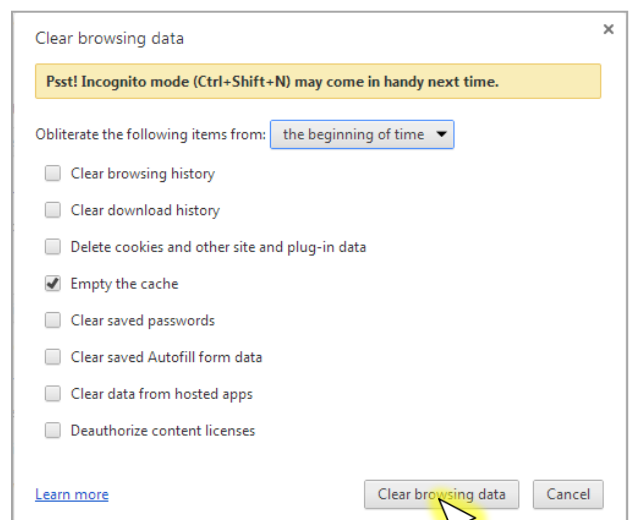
Clear browsing data

×

Psst! Incognito mode (Ctrl+Shift+N) may come in handy next time.

Obliterate the following items from: the beginning of time

Clear browsing history

Clear download history

Delete cookies and other site and plug-in data

Empty the cache

Clear saved passwords

Clear saved Autofill form data

Clear data from hosted apps

Deauthorize content licenses

Learn more

Clear browsing data

Cancel